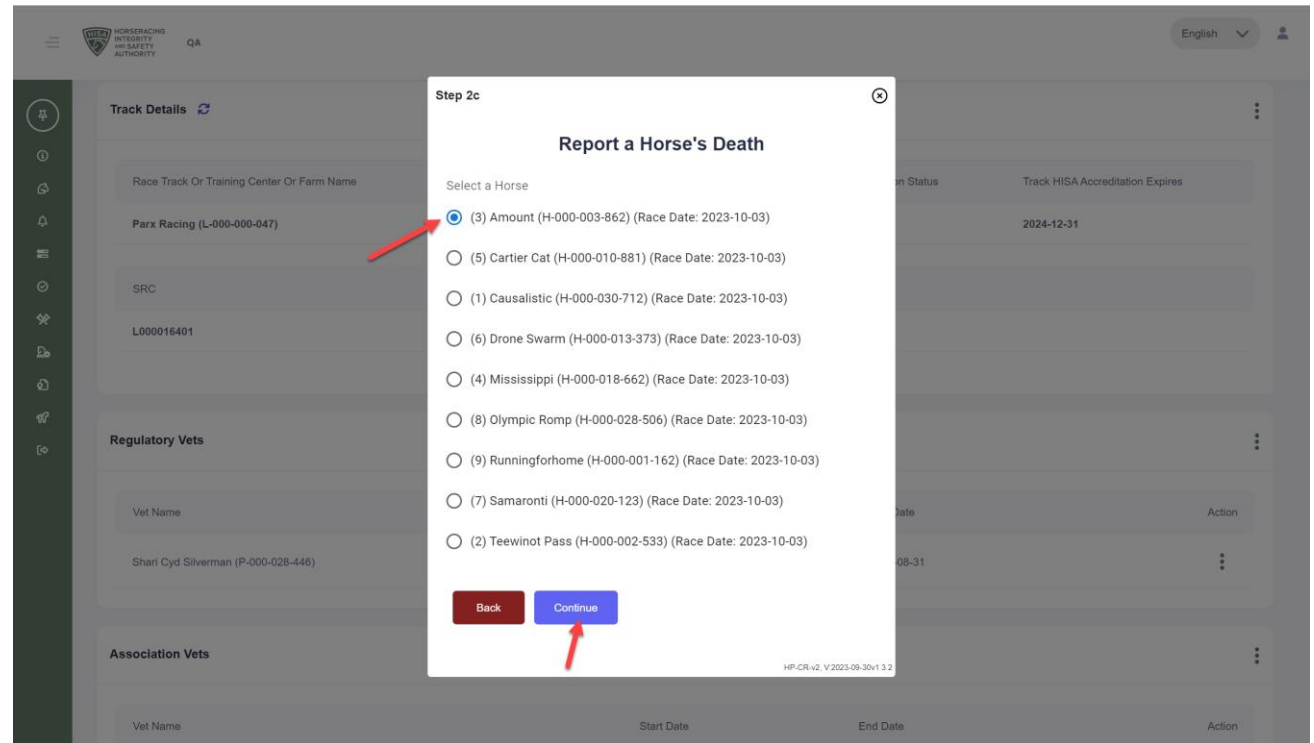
HISA HORSERACING INTEGRITY AND SAFETY AUTHORITY QA

English

Track Details

Race Track Or Training Center Or Farm Name

Parx Racing (L-000-000-047)

SRC

L000016401

on Status

Track HISA Accreditation Expires

2024-12-31

Regulatory Vets

Vet Name

Shari Cyd Silverman (P-000-028-446)

Date

Action

-08-31

Association Vets

Vet Name

Start Date

End Date

Action

Step 2c

Report a Horse's Death

Select a Horse

(3) Amount (H-000-003-862) (Race Date: 2023-10-03)

(5) Cartier Cat (H-000-010-881) (Race Date: 2023-10-03)

(1) Causalistic (H-000-030-712) (Race Date: 2023-10-03)

(6) Drone Swarm (H-000-013-373) (Race Date: 2023-10-03)

(4) Mississippi (H-000-018-662) (Race Date: 2023-10-03)

(8) Olympic Romp (H-000-028-506) (Race Date: 2023-10-03)

(9) Runningforhome (H-000-001-162) (Race Date: 2023-10-03)

(7) Samaronti (H-000-020-123) (Race Date: 2023-10-03)

(2) Teewinot Pass (H-000-002-533) (Race Date: 2023-10-03)

Back

Continue

HP-CR-v2, V:2023-09-30v1.3.2